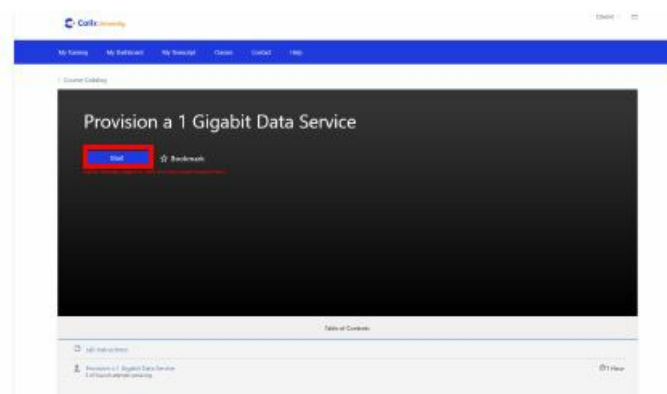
Calix University

Edward

My Training My Dashboard My Transcript Classes Contact Help

< Course Catalog

Provision a 1 Gigabit Data Service

Start

☆ Bookmark

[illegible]

Table of Contents

Lab Instructions

Provision a 1 Gigabit Data Service
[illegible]

1 Hour